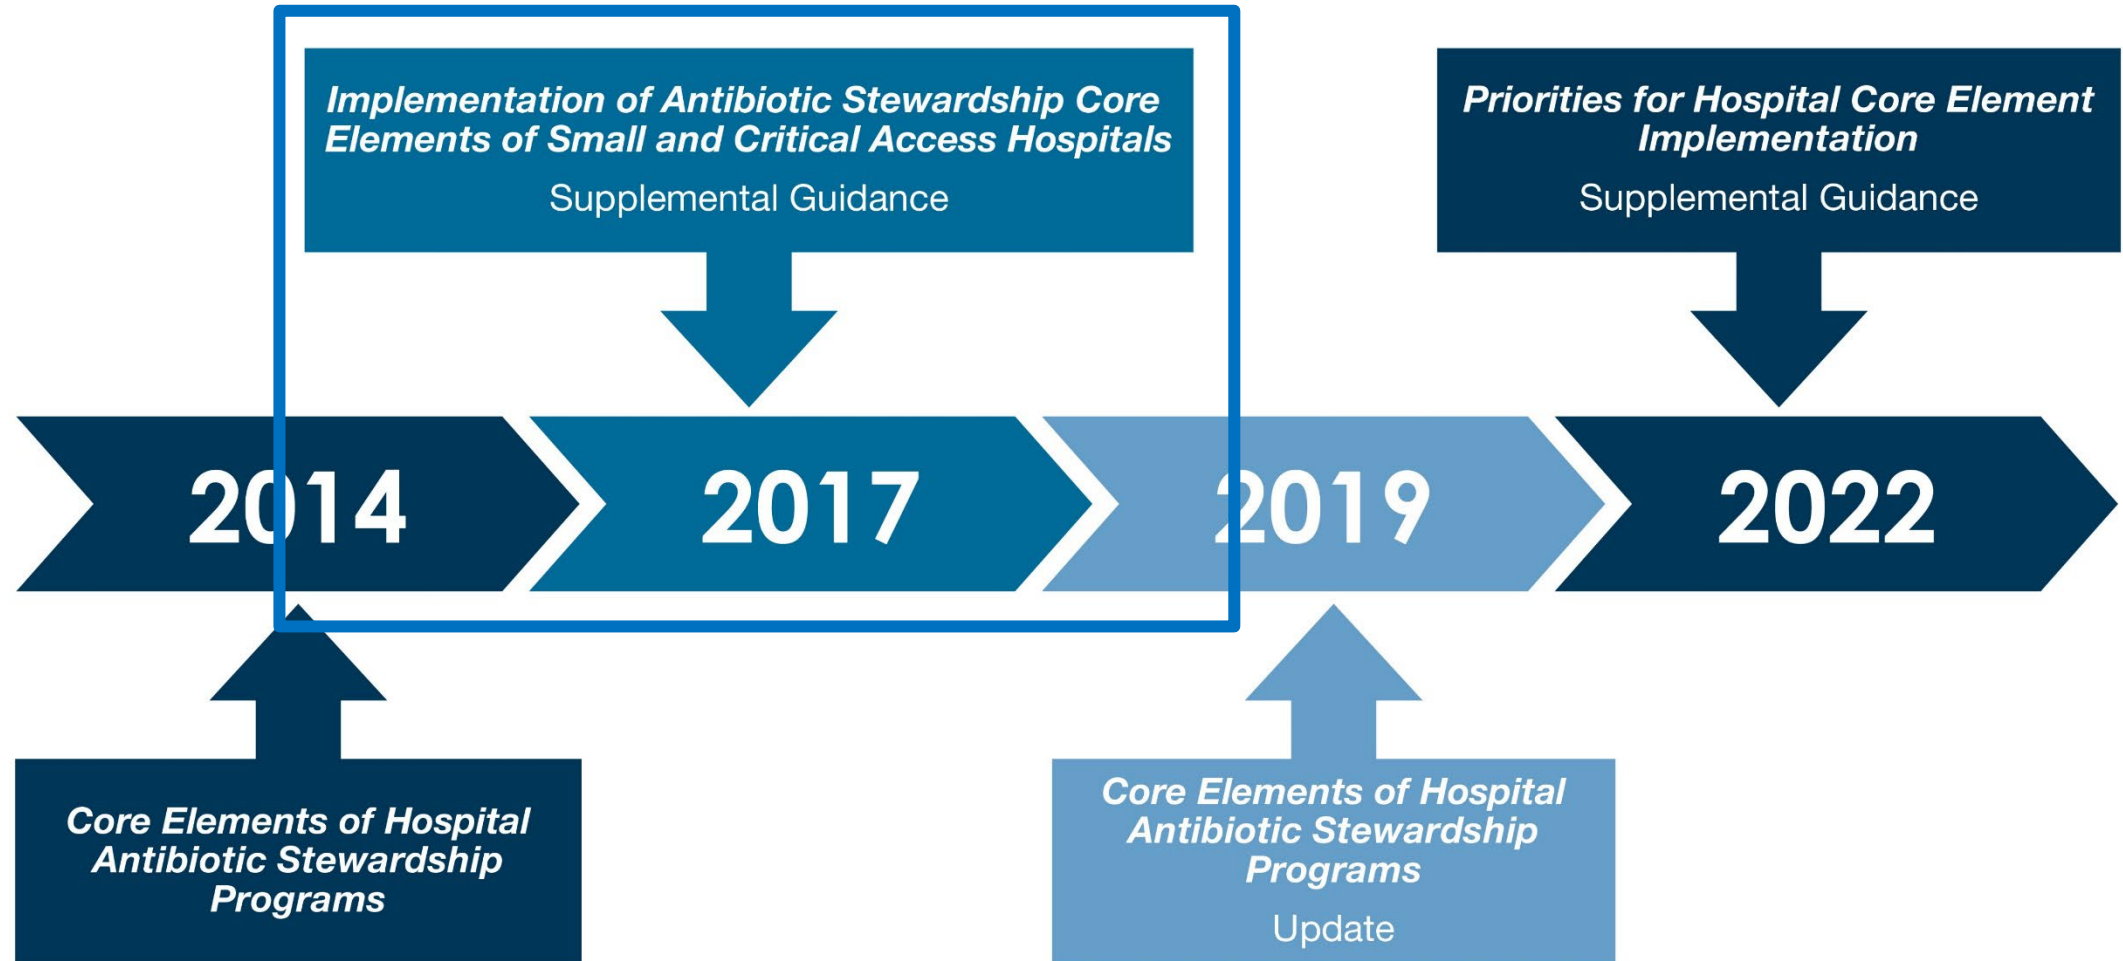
Implementation of Antibiotic Stewardship Core Elements of Small and Critical Access Hospitals

Supplemental Guidance

Priorities for Hospital Core Element Implementation

Supplemental Guidance

2014

2017

2019

2022

Core Elements of Hospital Antibiotic Stewardship Programs

Core Elements of Hospital Antibiotic Stewardship Programs

Update